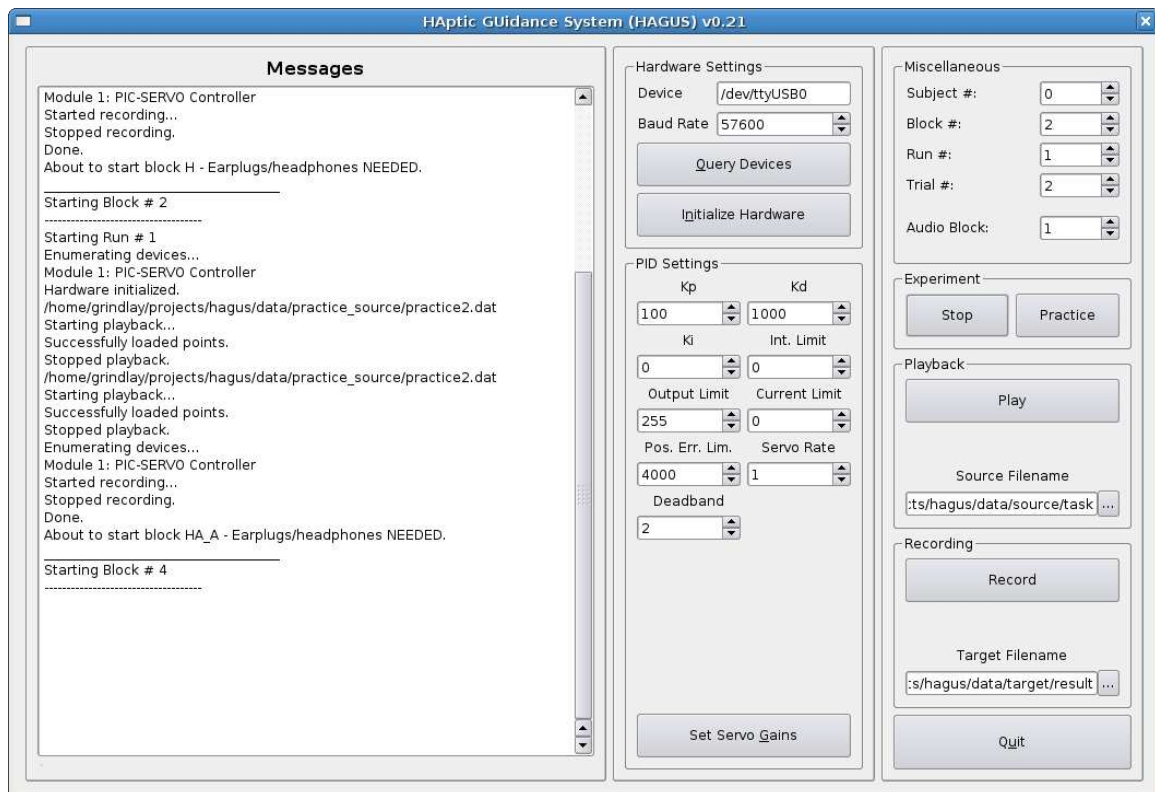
HAptic GUidance System (HAGUS) v0.21

Messages

Module 1: PIC-SERVO Controller
Started recording...
Stopped recording.
Done.
About to start block H - Earplugs/headphones NEEDED.

Starting Block # 2
-----------------------------------
Starting Run # 1
Enumerating devices...
Module 1: PIC-SERVO Controller
Hardware initialized.
/home/grindlay/projects/hagus/data/practice_source/practice2.dat
Starting playback...
Successfully loaded points.
Stopped playback.
/home/grindlay/projects/hagus/data/practice_source/practice2.dat
Starting playback...
Successfully loaded points.
Stopped playback.
Enumerating devices...
Module 1: PIC-SERVO Controller
Started recording...
Stopped recording.
Done.
About to start block HA_A - Earplugs/headphones NEEDED.

Starting Block # 4
-----------------------------------

Hardware Settings
Device /dev/ttyUSB0
Baud Rate 57600
Query Devices
Initialize Hardware

PID Settings
Kp 100
Kd 1000
Ki 0
Int. Limit 0
Output Limit 255
Current Limit 0
Pos. Err. Lim. 4000
Servo Rate 1
Deadband 2
Set Servo Gains

Miscellaneous
Subject #: 0
Block #: 2
Run #: 1
Trial #: 2
Audio Block: 1

Experiment
Stop
Practice

Playback
Play
Source Filename
:ts/hagus/data/source/task ...

Recording
Record
Target Filename
:s/hagus/data/target/result ...

Quit